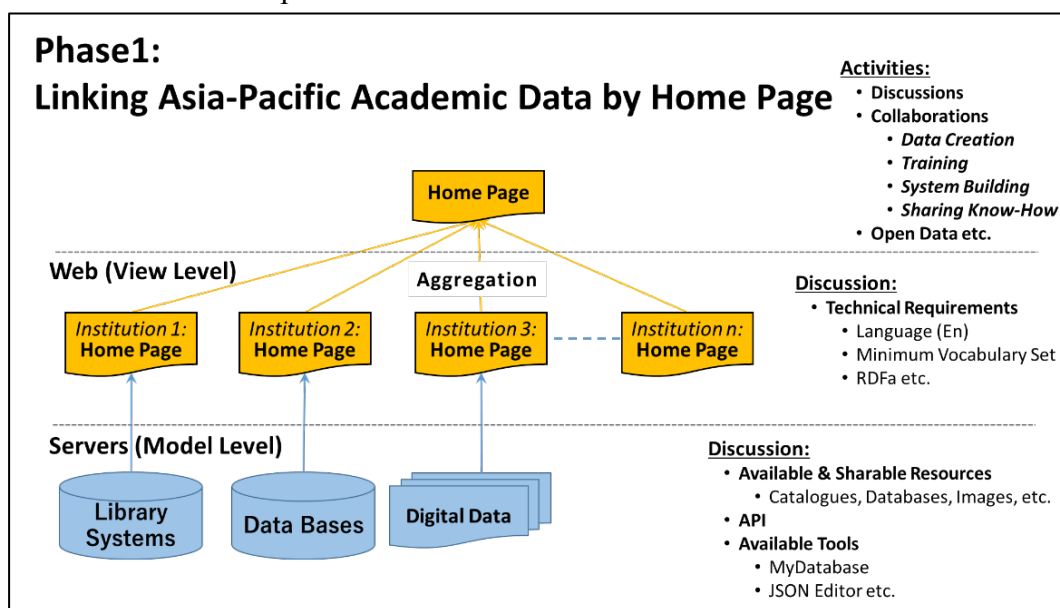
Phase1:
Linking Asia-Pacific Academic Data by Home Page

Activities:
• Discussions
• Collaborations
  • Data Creation
  • Training
  • System Building
  • Sharing Know-How
• Open Data etc.

Home Page

Web (View Level)

Aggregation

Institution 1: Home Page
Institution 2: Home Page
Institution 3: Home Page
Institution n: Home Page

Discussion:
• Technical Requirements
  • Language (En)
  • Minimum Vocabulary Set
  • RDFa etc.

Servers (Model Level)

Library Systems
Data Bases
Digital Data

Discussion:
• Available & Sharable Resources
  • Catalogues, Databases, Images, etc.
• API
• Available Tools
  • MyDatabase
  • JSON Editor etc.